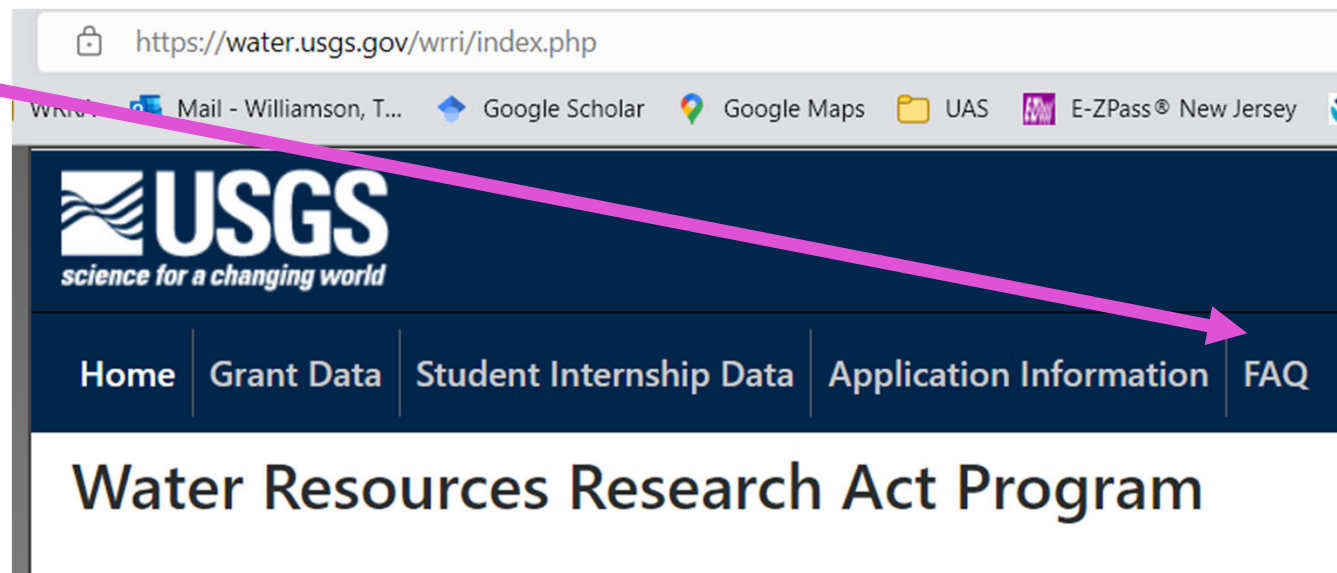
https://water.usgs.gov/wrri/index.php

WRRI Mail - Williamson, T... Google Scholar Google Maps UAS E-ZPass® New Jersey

USGS
science for a changing world

Home Grant Data Student Internship Data Application Information FAQ

Water Resources Research Act Program